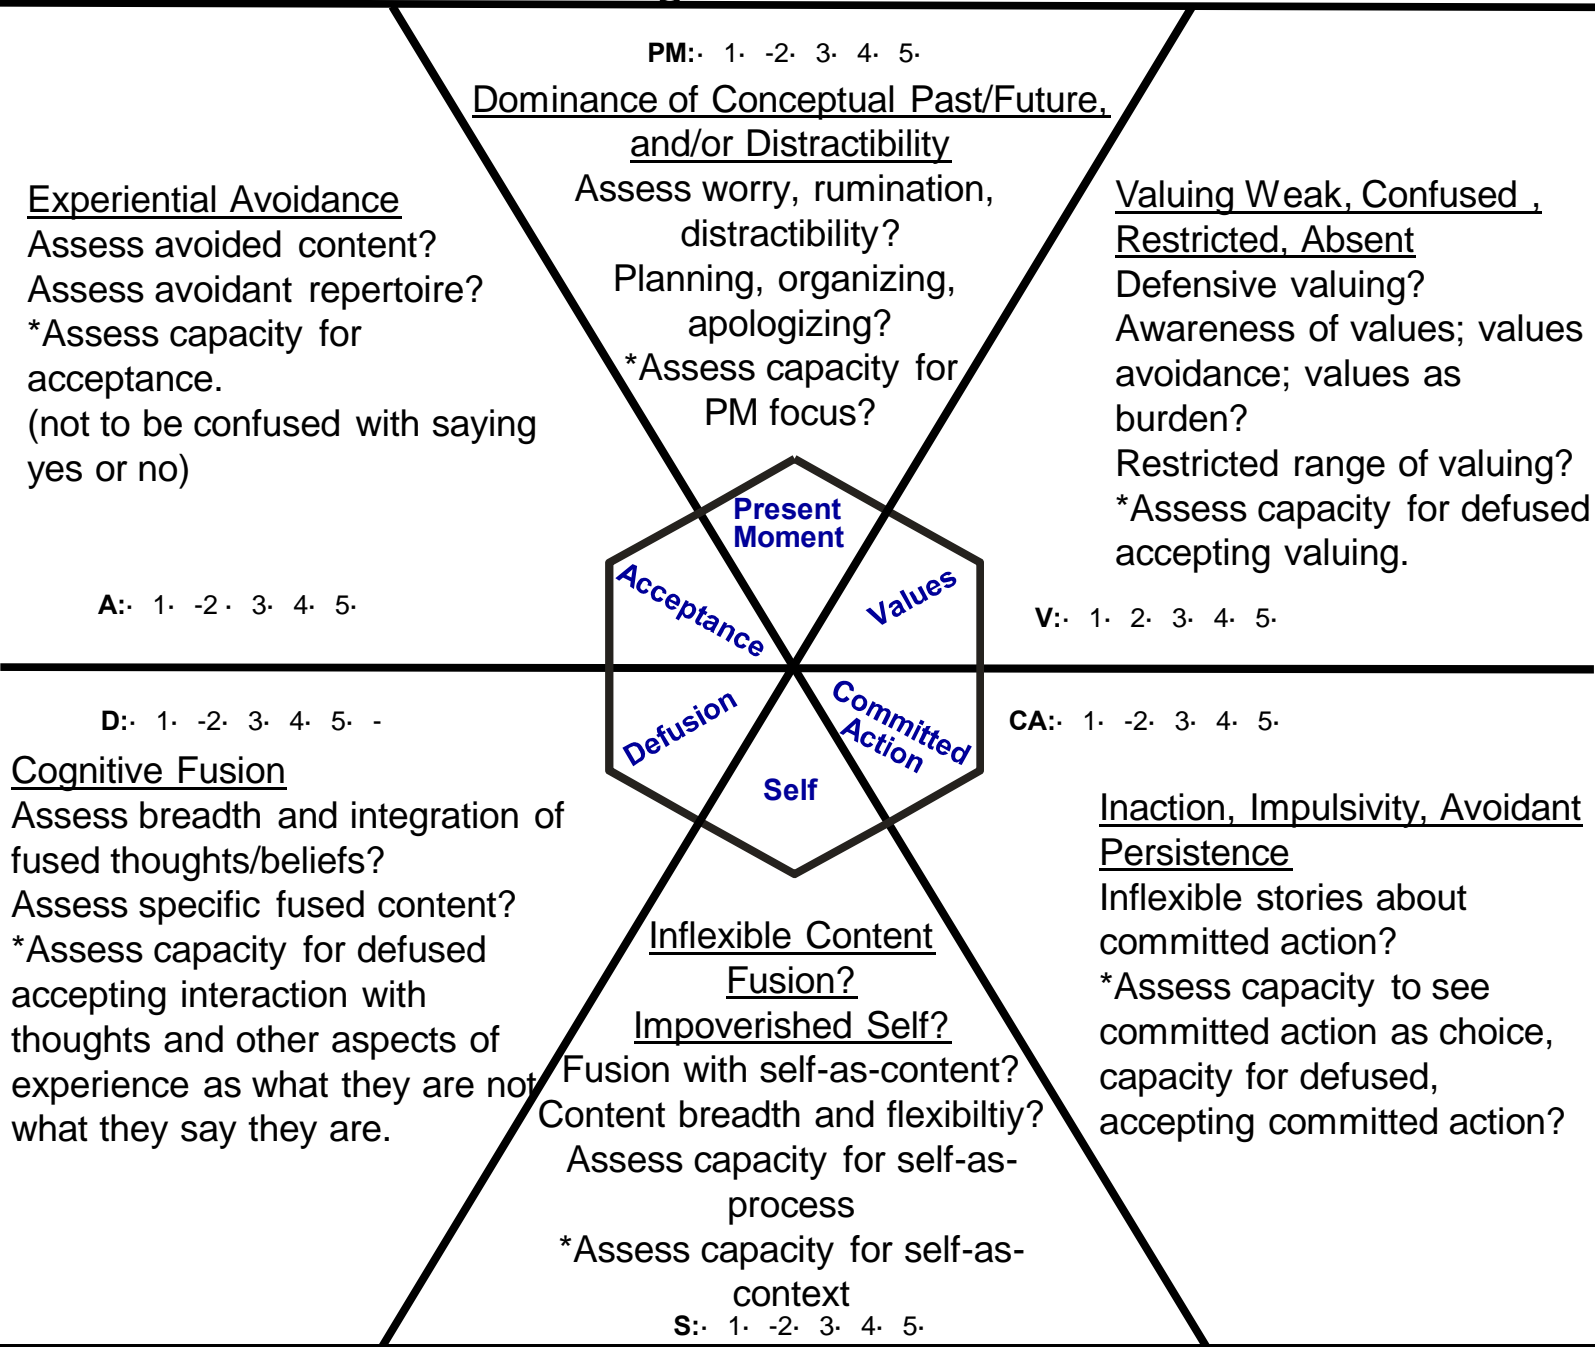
PM:· 1· -2· 3· 4· 5·

Dominance of Conceptual Past/Future, and/or Distractibility
Assess worry, rumination, distractibility?
Planning, organizing, apologizing?
*Assess capacity for PM focus?

Experiential Avoidance
Assess avoided content?
Assess avoidant repertoire?
*Assess capacity for acceptance.
(not to be confused with saying yes or no)

A:· 1· -2 · 3· 4· 5·

Valuing Weak, Confused , Restricted, Absent
Defensive valuing?
Awareness of values; values avoidance; values as burden?
Restricted range of valuing?
*Assess capacity for defused accepting valuing.

V:· 1· 2· 3· 4· 5·

Present Moment

Acceptance

Values

Defusion

Committed Action

Self

D:· 1· -2· 3· 4· 5· -

Cognitive Fusion
Assess breadth and integration of fused thoughts/beliefs?
Assess specific fused content?
*Assess capacity for defused accepting interaction with thoughts and other aspects of experience as what they are not what they say they are.

CA:· 1· -2· 3· 4· 5·

Inaction, Impulsivity, Avoidant Persistence
Inflexible stories about committed action?
*Assess capacity to see committed action as choice, capacity for defused, accepting committed action?

Inflexible Content Fusion?
Impoverished Self?
Fusion with self-as-content?
Content breadth and flexibiltiy?
Assess capacity for self-as-process
*Assess capacity for self-as-context

S:· 1· -2· 3· 4· 5·